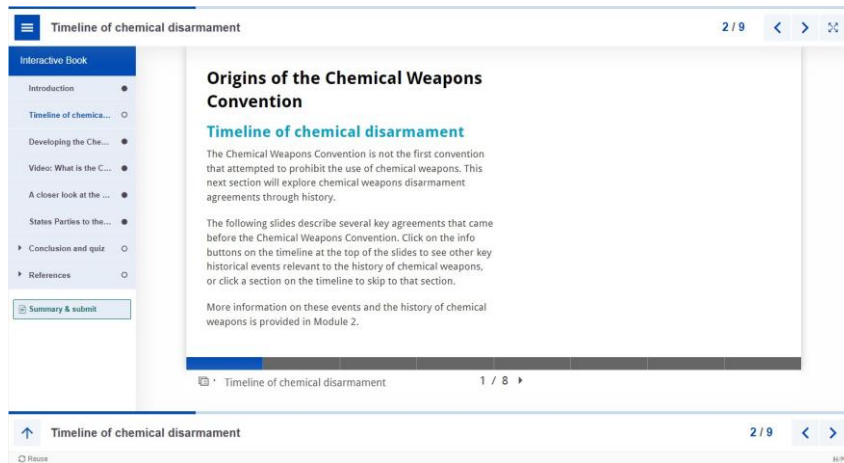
Timeline of chemical disarmament

2 / 9

Interactive Book

Introduction

Timeline of chemica...

Developing the Che...

Video: What is the C...

A closer look at the ...

States Parties to the...

Conclusion and quiz

References

Summary & submit

Origins of the Chemical Weapons Convention

Timeline of chemical disarmament

The Chemical Weapons Convention is not the first convention that attempted to prohibit the use of chemical weapons. This next section will explore chemical weapons disarmament agreements through history.

The following slides describe several key agreements that came before the Chemical Weapons Convention. Click on the info buttons on the timeline at the top of the slides to see other key historical events relevant to the history of chemical weapons, or click a section on the timeline to skip to that section.

More information on these events and the history of chemical weapons is provided in Module 2.

Timeline of chemical disarmament

1 / 8

Timeline of chemical disarmament

2 / 9

Reuse